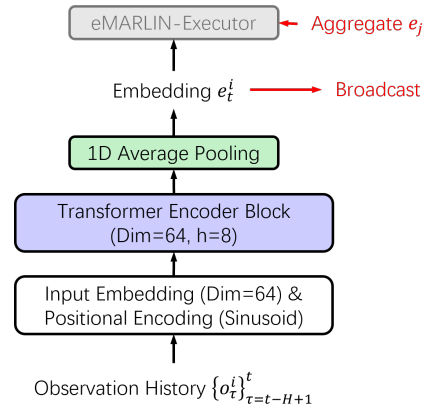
eMARLIN-Executor

Aggregate $e_j$

Embedding $e_t^i$

Broadcast

1D Average Pooling

Transformer Encoder Block (Dim=64, h=8)

Input Embedding (Dim=64) & Positional Encoding (Sinusoid)

Observation History $\{o_\tau^i\}_{\tau=t-H+1}^{t}$